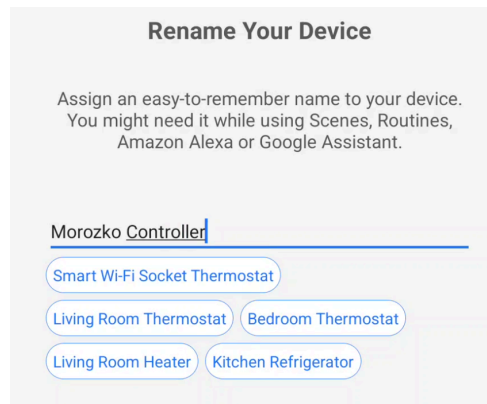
Rename Your Device

Assign an easy-to-remember name to your device. You might need it while using Scenes, Routines, Amazon Alexa or Google Assistant.

Morozko Controller

Smart Wi-Fi Socket Thermostat

Living Room Thermostat

Bedroom Thermostat

Living Room Heater

Kitchen Refrigerator